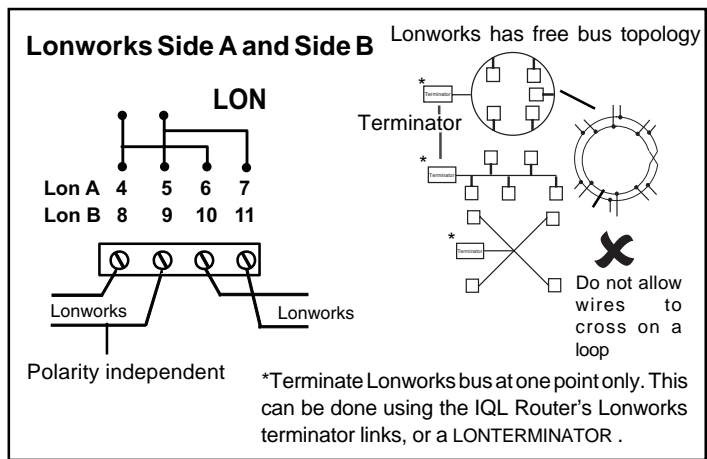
Lonworks Side A and Side B

Lonworks has free bus topology

LON

| | | | | |
|---|---|---|---|---|
| Lon A | 4 | 5 | 6 | 7 |
| Lon B | 8 | 9 | 10 | 11 |

Lonworks

Lonworks

Polarity independent

*

Terminator

Terminator

*

Terminator

*

Terminator

Do not allow wires to cross on a loop

*Terminate Lonworks bus at one point only. This can be done using the IQL Router's Lonworks terminator links, or a LONTERMINATOR .